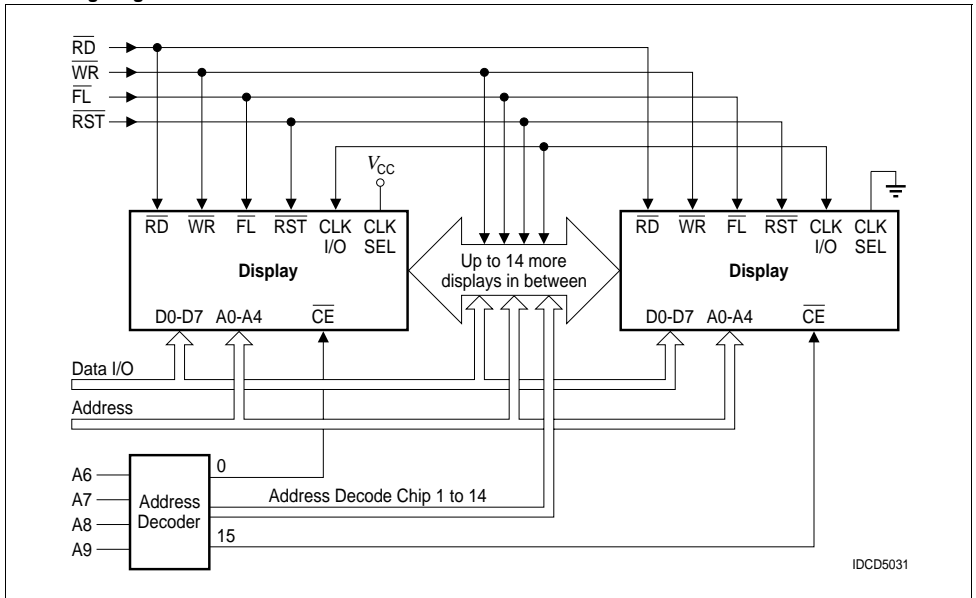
$\overline{RD}$
$\overline{WR}$
$\overline{FL}$
$\overline{RST}$

$V_{CC}$

$\overline{RD}$ $\overline{WR}$ $\overline{FL}$ $\overline{RST}$ CLK I/O CLK SEL
Display
D0-D7 A0-A4 $\overline{CE}$

Up to 14 more displays in between

$\overline{RD}$ $\overline{WR}$ $\overline{FL}$ $\overline{RST}$ CLK I/O CLK SEL
Display
D0-D7 A0-A4 $\overline{CE}$

Data I/O
Address

A6
A7
A8
A9
Address Decoder
0
Address Decode Chip 1 to 14
15

IDCD5031